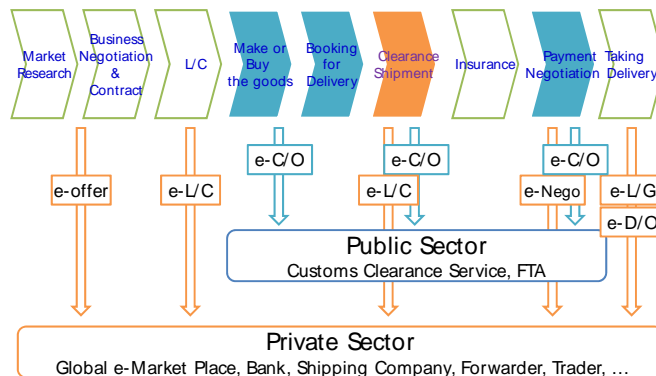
Market Research

Business Negotiation & Contract

L/C

Make or Buy the goods

Booking for Delivery

Clearance Shipment

Insurance

Payment Negotiation

Taking Delivery

e-C/O

e-C/O

e-C/O

e-offer

e-L/C

e-L/C

e-Nego

e-L/G

e-D/O

Public Sector
Customs Clearance Service, FTA

Private Sector
Global e-Market Place, Bank, Shipping Company, Forwarder, Trader, …